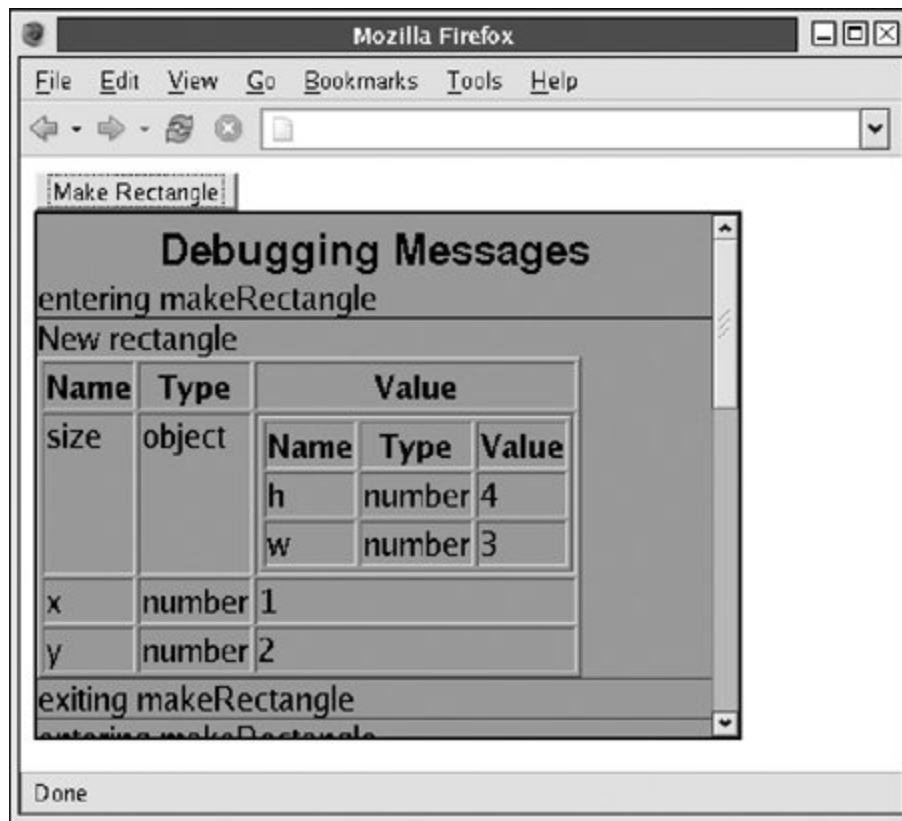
Mozilla Firefox

File Edit View Go Bookmarks Tools Help

Make Rectangle

Debugging Messages

entering makeRectangle

New rectangle

| Name | Type | Value |
|---|---|---|
| size | object | (nested table) |
| x | number | 1 |
| y | number | 2 |

| Name | Type | Value |
|---|---|---|
| h | number | 4 |
| w | number | 3 |

exiting makeRectangle

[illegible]

Done